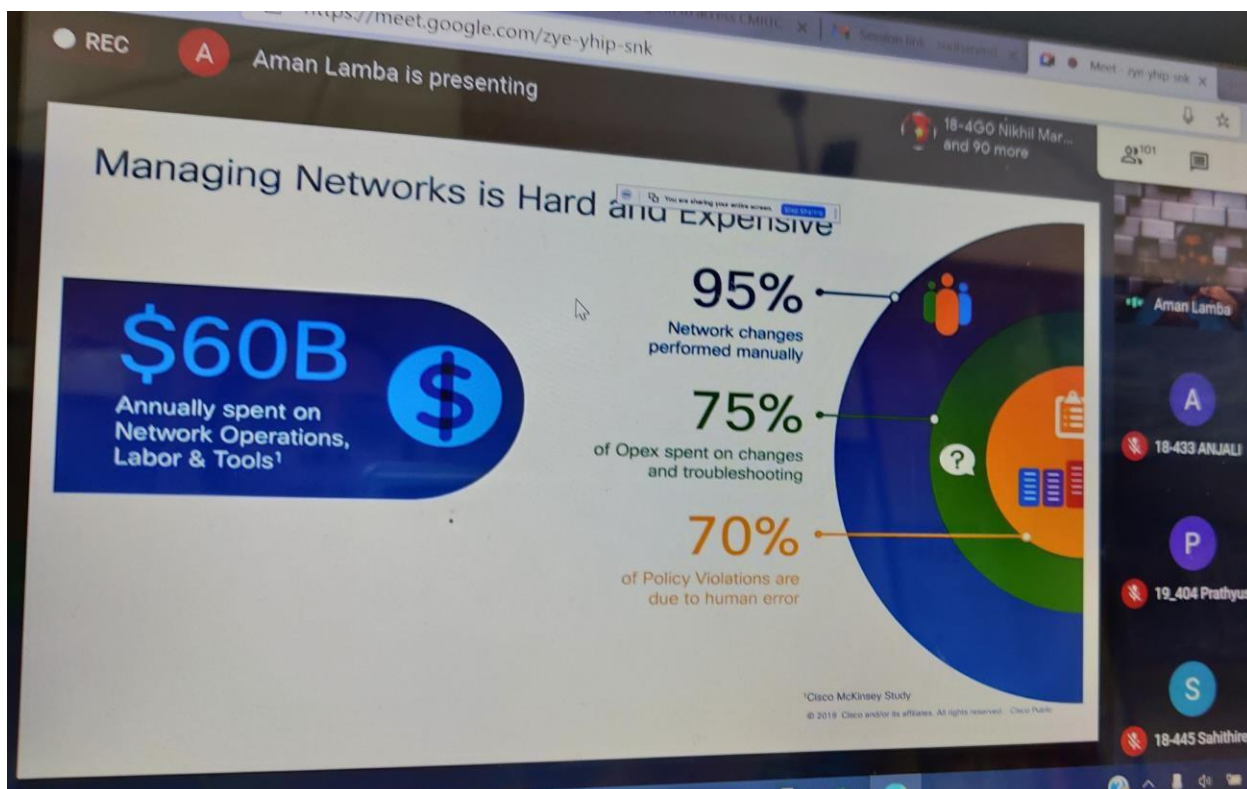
https://meet.google.com/zye-yhip-snk

Meet - zye-yhip-snk

REC

A

Aman Lamba is presenting

18-4G0 Nikhil Mar... and 90 more

101

Managing Networks is Hard and Expensive

You are sharing your entire screen. Stop sharing

$60B

Annually spent on Network Operations, Labor & Tools¹

95%

Network changes performed manually

75%

of Opex spent on changes and troubleshooting

70%

of Policy Violations are due to human error

¹Cisco McKinsey Study

© 2019 Cisco and/or its affiliates. All rights reserved. Cisco Public

Aman Lamba

A

18-433 ANJALI

P

19_404 Prathyus

S

18-445 Sahithire